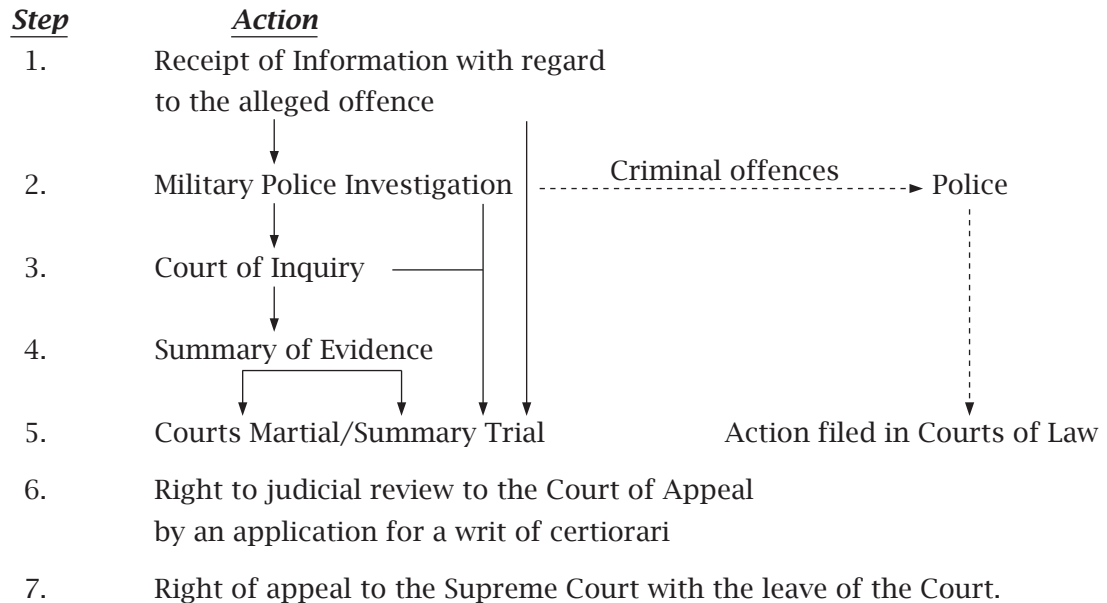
*Step* *Action*

1. Receipt of Information with regard to the alleged offence

2. Military Police Investigation Criminal offences Police

3. Court of Inquiry

4. Summary of Evidence

5. Courts Martial/Summary Trial Action filed in Courts of Law

6. Right to judicial review to the Court of Appeal by an application for a writ of certiorari

7. Right of appeal to the Supreme Court with the leave of the Court.